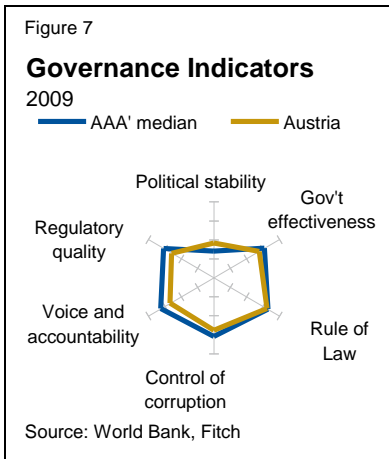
Figure 7

Governance Indicators

2009

AAA' median

Austria

Political stability

Gov't effectiveness

Regulatory quality

Voice and accountability

Rule of Law

Control of corruption

Source: World Bank, Fitch